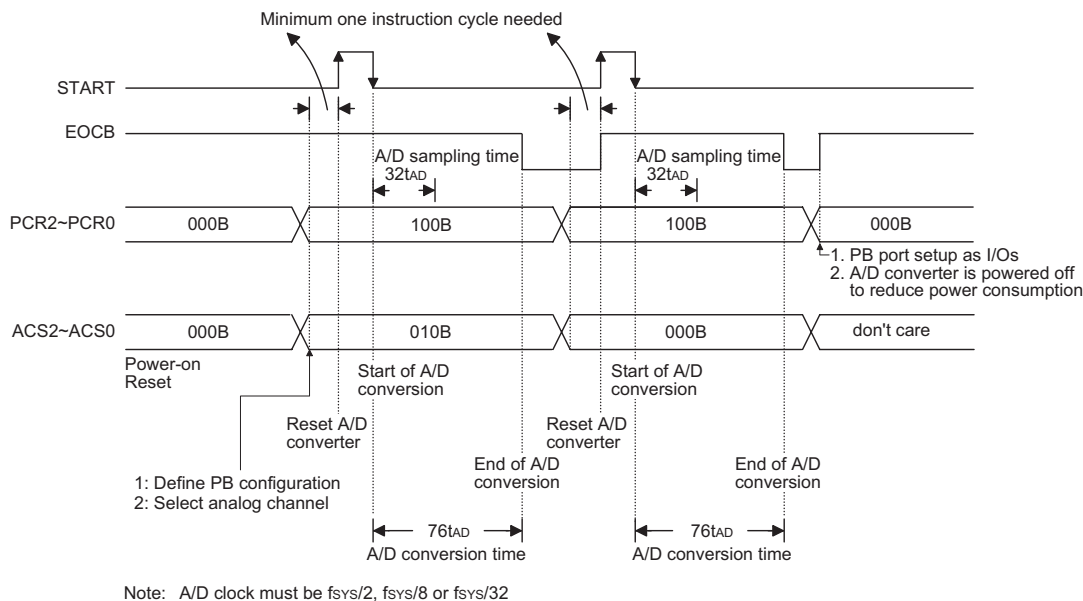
Minimum one instruction cycle needed

START

EOCB

A/D sampling time
$32t_{AD}$

A/D sampling time
$32t_{AD}$

PCR2~PCR0

000B

100B

100B

000B

1. PB port setup as I/Os
2. A/D converter is powered off to reduce power consumption

ACS2~ACS0

000B

010B

000B

don't care

Power-on Reset

Start of A/D conversion

Start of A/D conversion

Reset A/D converter

Reset A/D converter

1: Define PB configuration
2: Select analog channel

End of A/D conversion

End of A/D conversion

$76t_{AD}$
A/D conversion time

$76t_{AD}$
A/D conversion time

Note: A/D clock must be $f_{SYS}/2$, $f_{SYS}/8$ or $f_{SYS}/32$